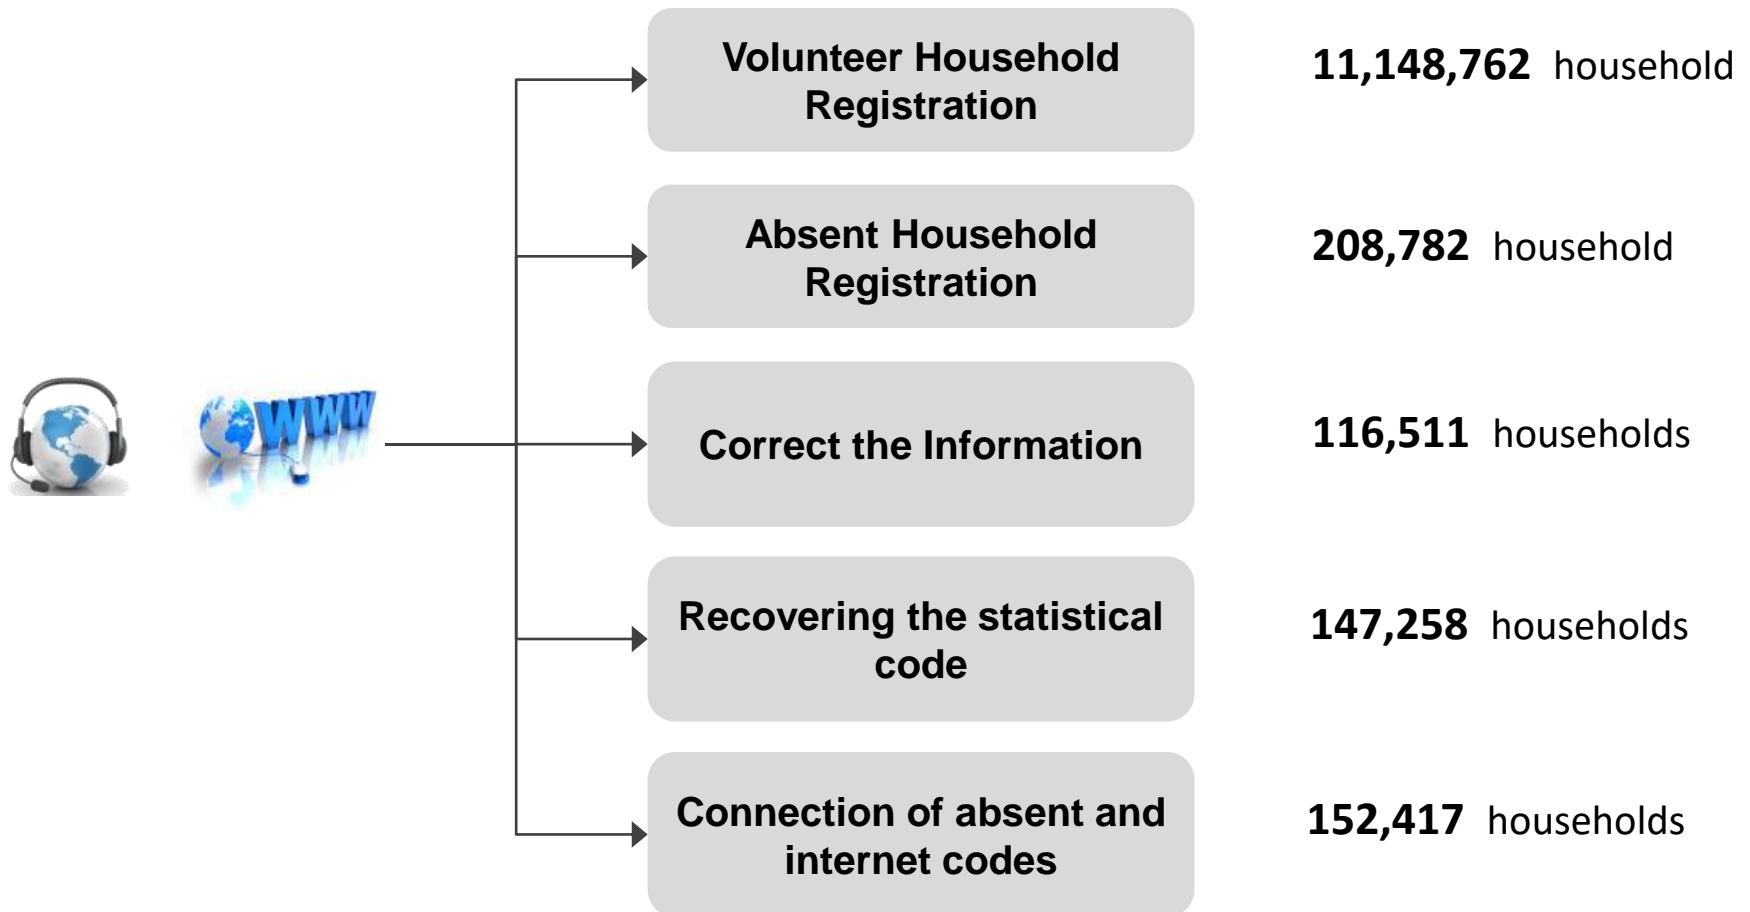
WWW

Volunteer Household Registration

11,148,762 household

Absent Household Registration

208,782 household

Correct the Information

116,511 households

Recovering the statistical code

147,258 households

Connection of absent and internet codes

152,417 households